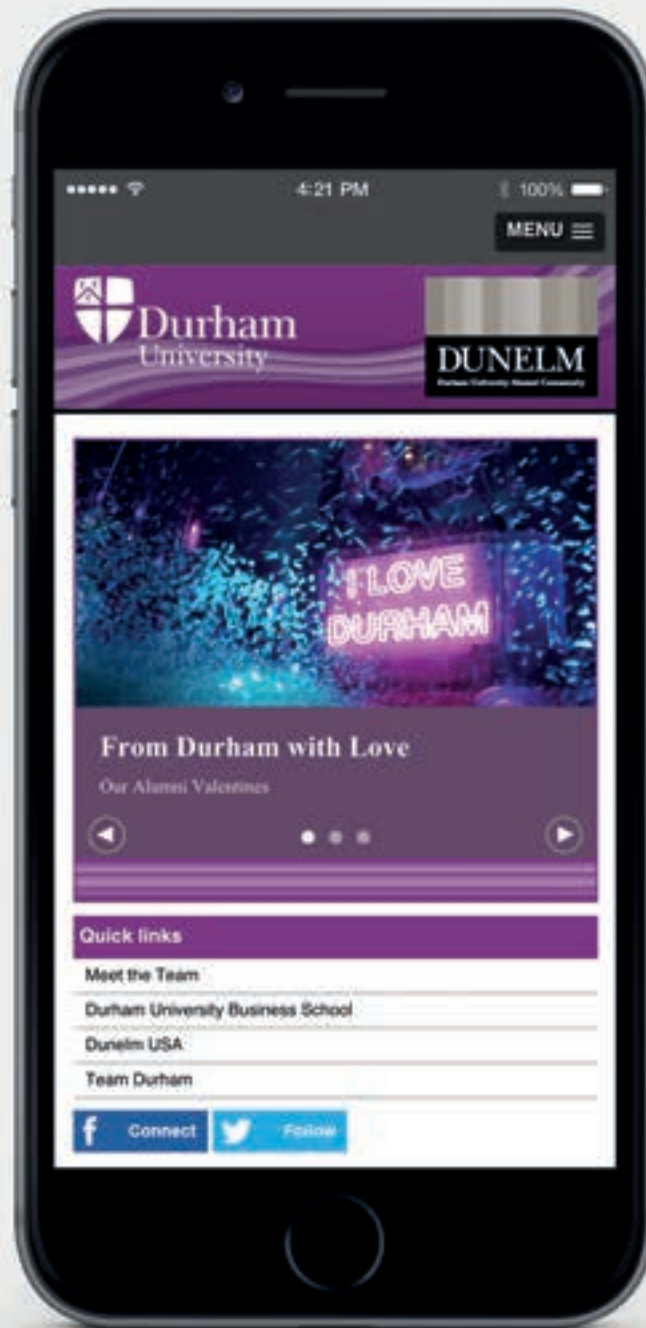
••••• 4:21 PM 100%

MENU

Durham University

DUNELM
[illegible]

I LOVE DURHAM

From Durham with Love

Our Alumni Valentines

Quick links

Meet the Team

Durham University Business School

Dunelm USA

Team Durham

f Connect

Follow